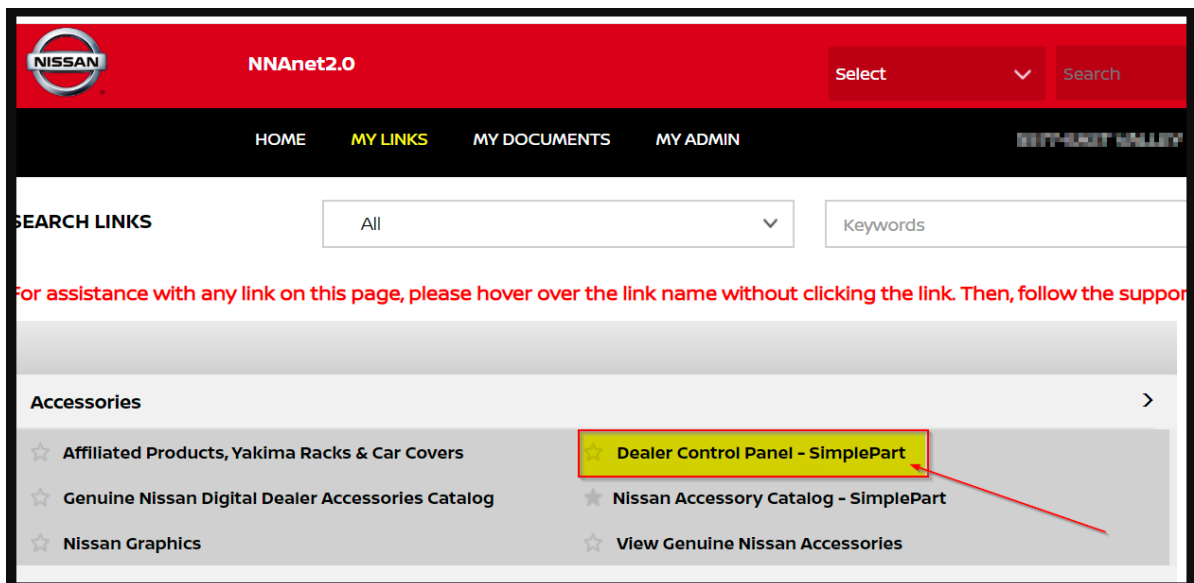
NISSAN

NNAnet2.0

Select

Search

HOME MY LINKS MY DOCUMENTS MY ADMIN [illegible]

EARCH LINKS

All

Keywords

For assistance with any link on this page, please hover over the link name without clicking the link. Then, follow the suppor

Accessories

Affiliated Products, Yakima Racks & Car Covers

Dealer Control Panel - SimplePart

Genuine Nissan Digital Dealer Accessories Catalog

Nissan Accessory Catalog - SimplePart

Nissan Graphics

View Genuine Nissan Accessories